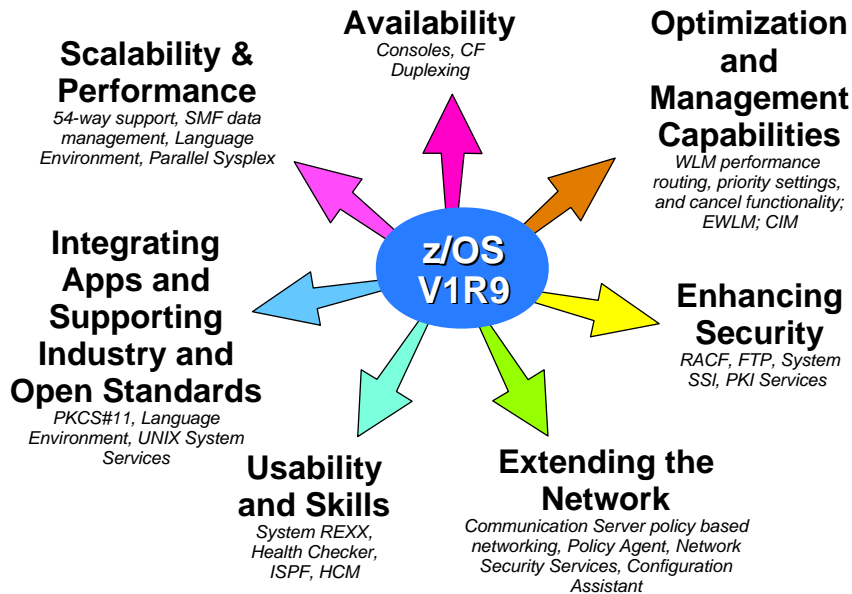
z/OS V1R9

Availability
Consoles, CF Duplexing

Optimization and Management Capabilities
WLM performance routing, priority settings, and cancel functionality; EWLM; CIM

Enhancing Security
RACF, FTP, System SSI, PKI Services

Extending the Network
Communication Server policy based networking, Policy Agent, Network Security Services, Configuration Assistant

Usability and Skills
System REXX, Health Checker, ISPF, HCM

Integrating Apps and Supporting Industry and Open Standards
PKCS#11, Language Environment, UNIX System Services

Scalability & Performance
54-way support, SMF data management, Language Environment, Parallel Sysplex